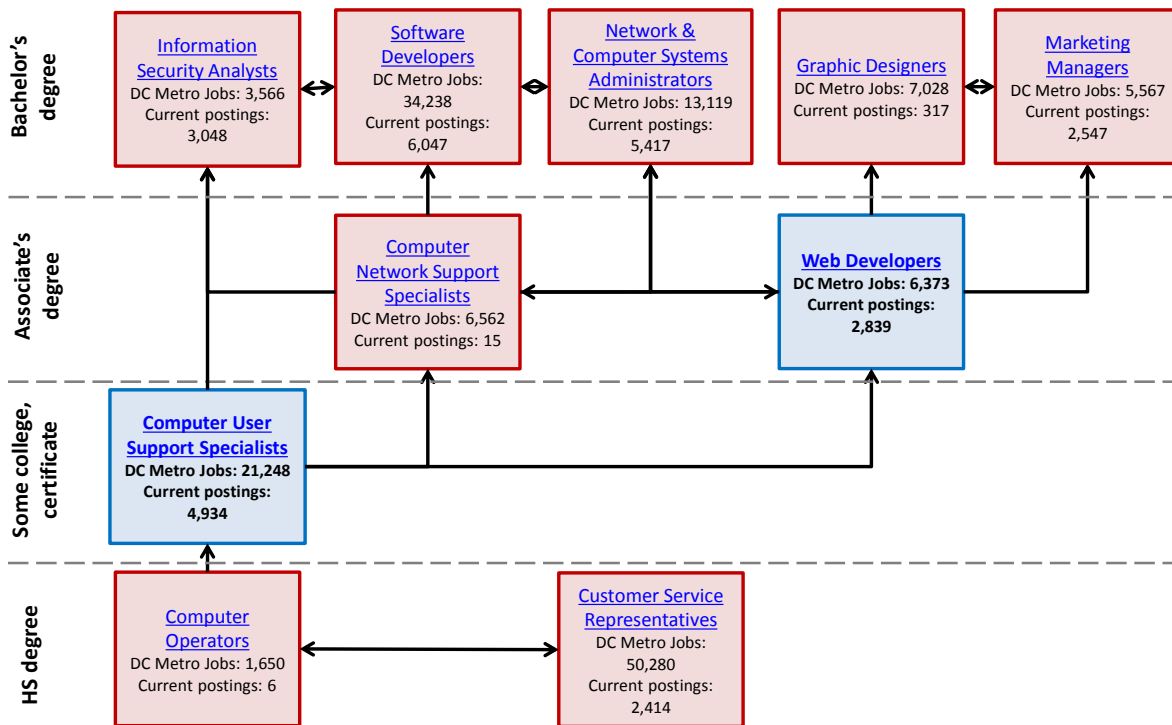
Bachelor's degree

Information Security Analysts
DC Metro Jobs: 3,566
Current postings: 3,048

Software Developers
DC Metro Jobs: 34,238
Current postings: 6,047

Network & Computer Systems Administrators
DC Metro Jobs: 13,119
Current postings: 5,417

Graphic Designers
DC Metro Jobs: 7,028
Current postings: 317

Marketing Managers
DC Metro Jobs: 5,567
Current postings: 2,547

Associate's degree

Computer Network Support Specialists
DC Metro Jobs: 6,562
Current postings: 15

Web Developers
DC Metro Jobs: 6,373
Current postings: 2,839

Some college, certificate

Computer User Support Specialists
DC Metro Jobs: 21,248
Current postings: 4,934

HS degree

Computer Operators
DC Metro Jobs: 1,650
Current postings: 6

Customer Service Representatives
DC Metro Jobs: 50,280
Current postings: 2,414